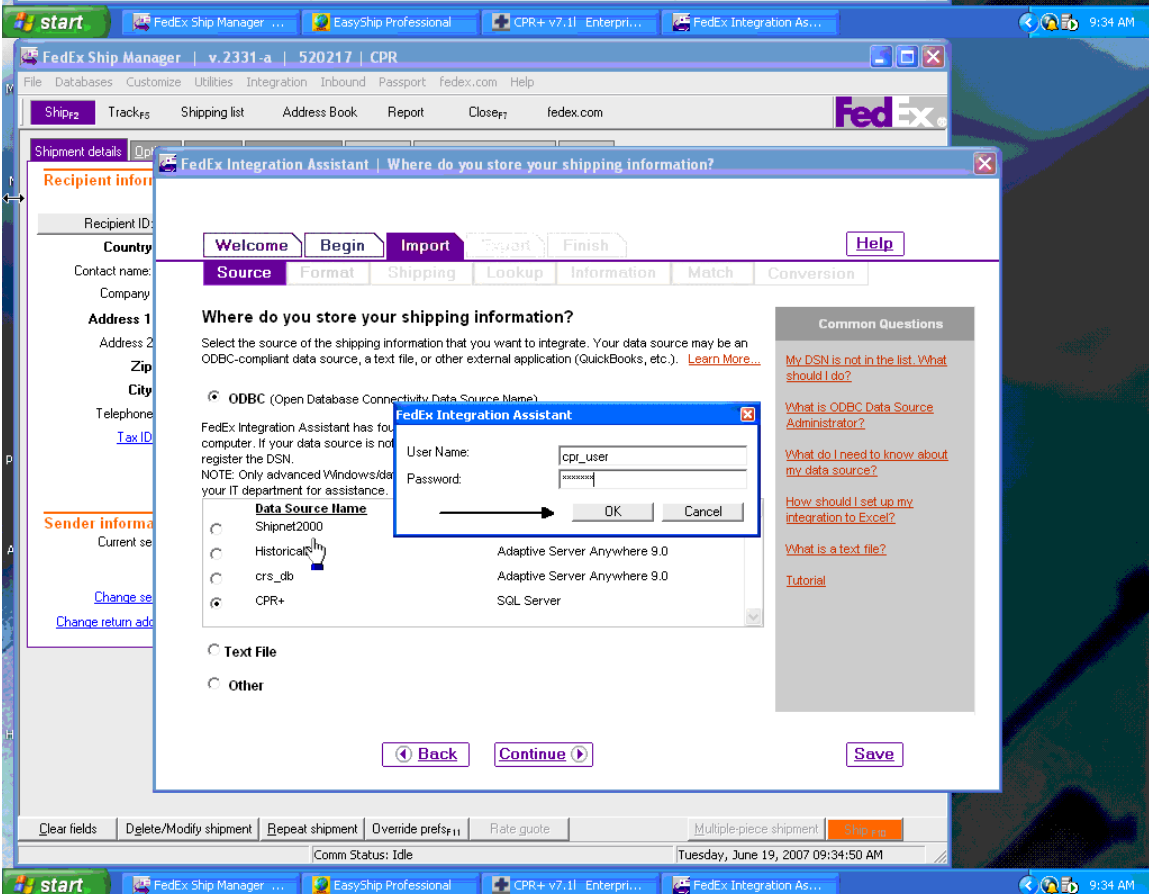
start | FedEx Ship Manager ... | EasyShip Professional | CPR+ v7.1l Enterpri... | FedEx Integration As... | 9:34 AM

FedEx Ship Manager | v.2331-a | 520217 | CPR

File Databases Customize Utilities Integration Inbound Passport fedex.com Help

Ship F2 | Track F5 | Shipping list | Address Book | Report | Close F7 | fedex.com

FedEx

Shipment details | Opt

Recipient infor

Recipient ID:
Country
Contact name:
Company
Address 1
Address 2
Zip
City
Telephone
Tax ID

Sender informa
Current se

Change se
Change return add

FedEx Integration Assistant | Where do you store your shipping information?

Welcome | Begin | Import | Export | Finish

Help

Source | Format | Shipping | Lookup | Information | Match | Conversion

Where do you store your shipping information?

Select the source of the shipping information that you want to integrate. Your data source may be an ODBC-compliant data source, a text file, or other external application (QuickBooks, etc.). Learn More...

ODBC (Open Database Connectivity Data Source Name)

FedEx Integration Assistant has fou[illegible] computer. If your data source is not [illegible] register the DSN.
NOTE: Only advanced Windows/da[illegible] your IT department for assistance.

| | Data Source Name | |
|---|---|---|
| ○ | Shipnet2000 | |
| ○ | Historical | Adaptive Server Anywhere 9.0 |
| ○ | crs_db | Adaptive Server Anywhere 9.0 |
| ● | CPR+ | SQL Server |

Text File

Other

FedEx Integration Assistant

User Name: cpr_user
Password: *******

OK | Cancel

Common Questions

My DSN is not in the list. What should I do?

What is ODBC Data Source Administrator?

What do I need to know about my data source?

How should I set up my integration to Excel?

What is a text file?

Tutorial

Back | Continue | Save

Clear fields | Delete/Modify shipment | Repeat shipment | Override prefs F11 | Rate quote | Multiple-piece shipment | Ship F12

Comm Status: Idle | Tuesday, June 19, 2007 09:34:50 AM

start | FedEx Ship Manager ... | EasyShip Professional | CPR+ v7.1l Enterpri... | FedEx Integration As... | 9:34 AM